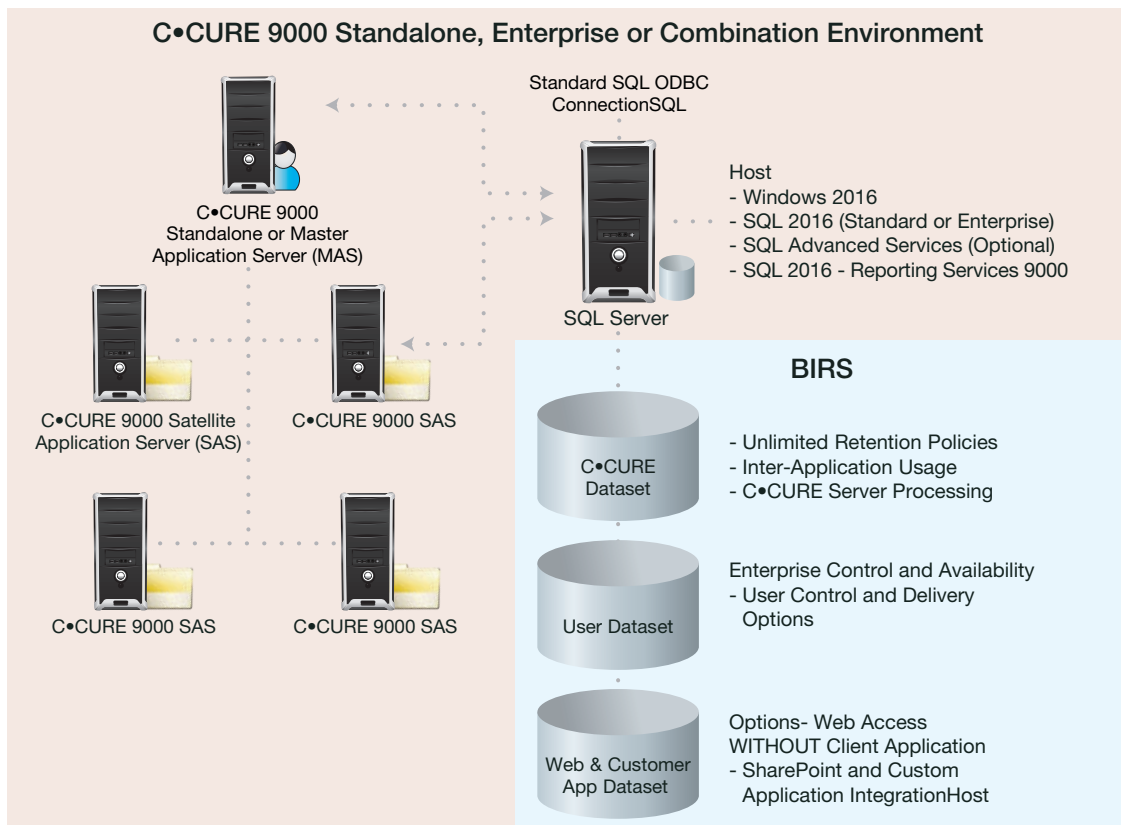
C•CURE 9000 Standalone, Enterprise or Combination Environment

Standard SQL ODBC ConnectionSQL

C•CURE 9000 Standalone or Master Application Server (MAS)

SQL Server

Host
- Windows 2016
- SQL 2016 (Standard or Enterprise)
- SQL Advanced Services (Optional)
- SQL 2016 - Reporting Services 9000

C•CURE 9000 Satellite Application Server (SAS)

C•CURE 9000 SAS

C•CURE 9000 SAS

C•CURE 9000 SAS

BIRS

C•CURE Dataset

- Unlimited Retention Policies
- Inter-Application Usage
- C•CURE Server Processing

User Dataset

Enterprise Control and Availability
- User Control and Delivery Options

Web & Customer App Dataset

Options- Web Access WITHOUT Client Application
- SharePoint and Custom Application IntegrationHost